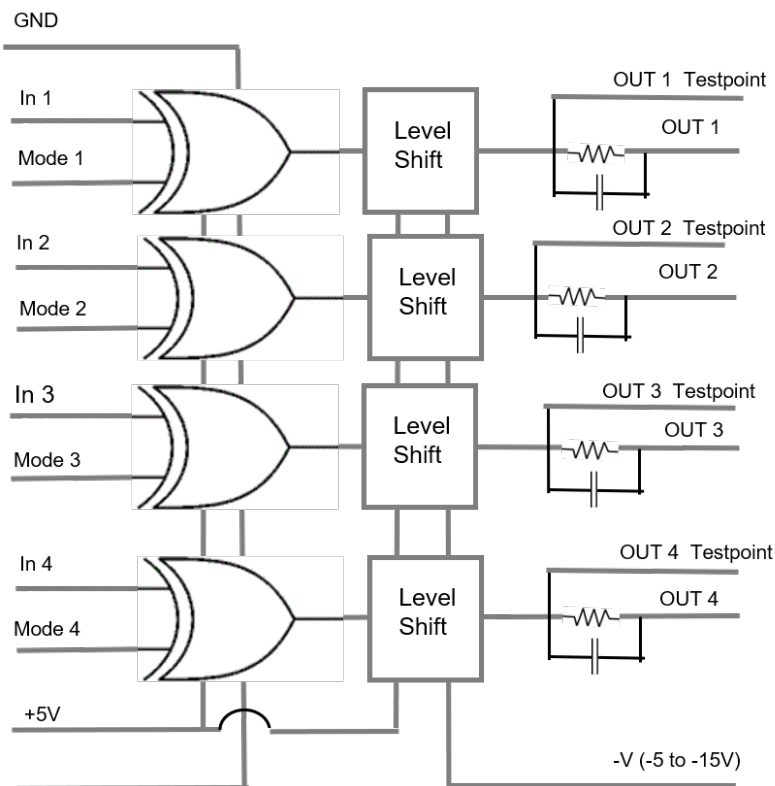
GND

In 1

Mode 1

Level Shift

OUT 1 Testpoint

OUT 1

In 2

Mode 2

Level Shift

OUT 2 Testpoint

OUT 2

In 3

Mode 3

Level Shift

OUT 3 Testpoint

OUT 3

In 4

Mode 4

Level Shift

OUT 4 Testpoint

OUT 4

+5V

-V (-5 to -15V)